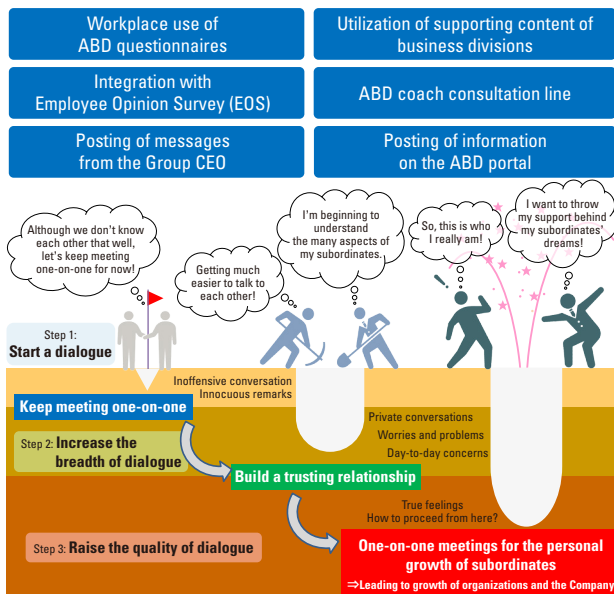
Workplace use of ABD questionnaires

Utilization of supporting content of business divisions

Integration with Employee Opinion Survey (EOS)

ABD coach consultation line

Posting of messages from the Group CEO

Posting of information on the ABD portal

Although we don't know each other that well, let's keep meeting one-on-one for now!

Getting much easier to talk to each other!

I'm beginning to understand the many aspects of my subordinates.

So, this is who I really am!

I want to throw my support behind my subordinates' dreams!

Step 1: Start a dialogue

Inoffensive conversation
Innocuous remarks

Keep meeting one-on-one

Private conversations
Worries and problems
Day-to-day concerns

Step 2: Increase the breadth of dialogue

Build a trusting relationship

True feelings
How to proceed from here?

Step 3: Raise the quality of dialogue

One-on-one meetings for the personal growth of subordinates
⇒Leading to growth of organizations and the Company